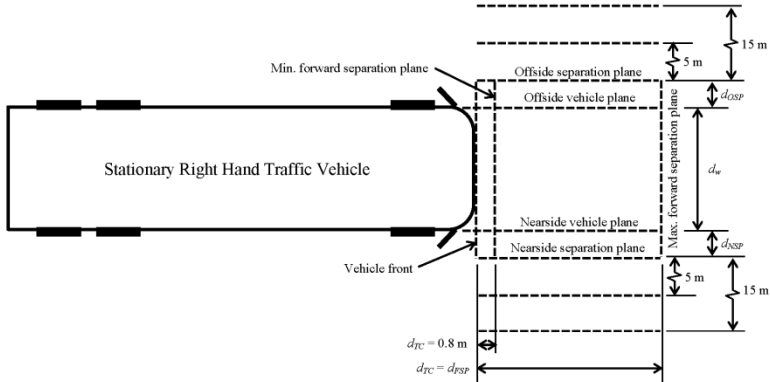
Min. forward separation plane

Offside separation plane

Offside vehicle plane

15 m

5 m

$d_{OSP}$

Stationary Right Hand Traffic Vehicle

$d_w$

Max. forward separation plane

Nearside vehicle plane

Nearside separation plane

$d_{NSP}$

Vehicle front

5 m

15 m

$d_{TC} = 0.8$ m

$d_{TC} = d_{FSP}$